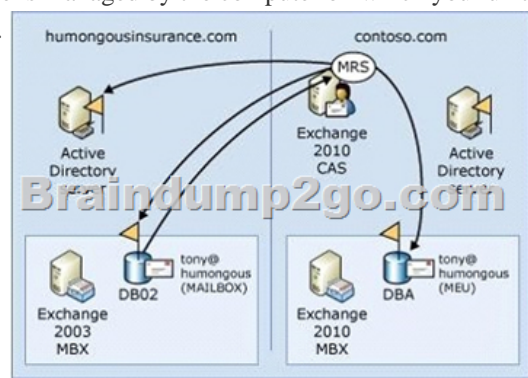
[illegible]

humongousinsurance.com

contoso.com

MRS

Active Directory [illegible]

Exchange 2010 CAS

Active Directory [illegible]

Braindump2go.com

DB02

tony@ humongous (MAILBOX)

Exchange 2003 MBX

DBA

tony@ humongous (MEU)

Exchange 2010 MBX